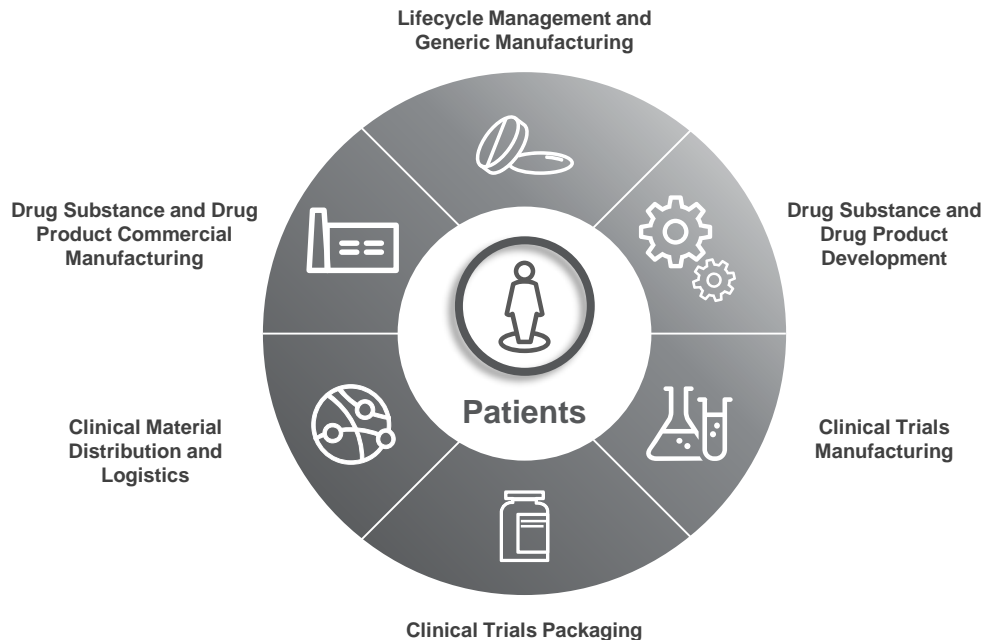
Lifecycle Management and Generic Manufacturing

Drug Substance and Drug Product Commercial Manufacturing

Drug Substance and Drug Product Development

Patients

Clinical Material Distribution and Logistics

Clinical Trials Manufacturing

Clinical Trials Packaging